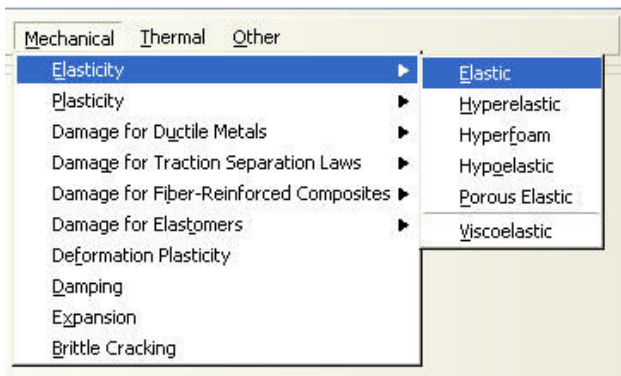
Mechanical Thermal Other

Elasticity
Plasticity
Damage for Ductile Metals
Damage for Traction Separation Laws
Damage for Fiber-Reinforced Composites
Damage for Elastomers
Deformation Plasticity
Damping
Expansion
Brittle Cracking

Elastic
Hyperelastic
Hyperfoam
Hypoelastic
Porous Elastic
Viscoelastic